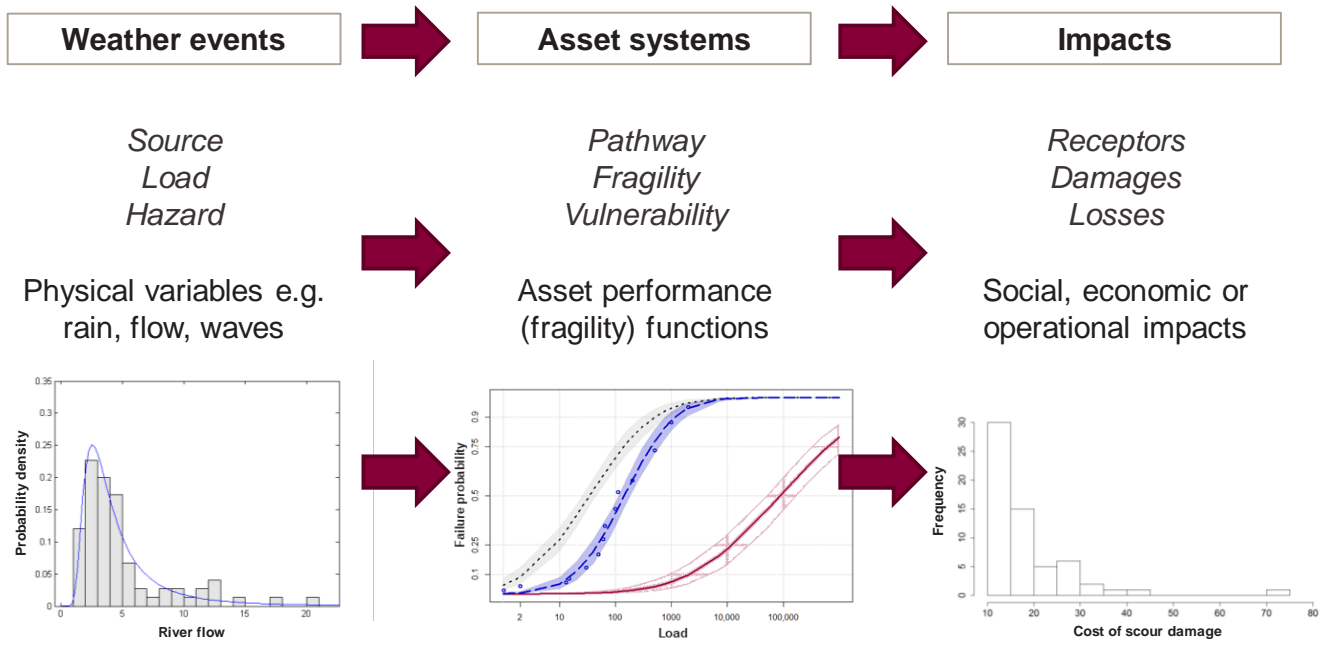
Weather events

Asset systems

Impacts

Source
Load
Hazard

Pathway
Fragility
Vulnerability

Receptors
Damages
Losses

Physical variables e.g. rain, flow, waves

Asset performance (fragility) functions

Social, economic or operational impacts

0.35
0.3
0.25
0.2
0.15
0.1
0.05
0
Probability density
0
5
10
15
20
River flow

0.9
0.75
0.5
0.25
0.1
Failure probability
2
10
100
1000
10,000
100,000
Load

30
25
20
15
10
5
0
Frequency
10
20
30
40
50
60
70
80
Cost of scour damage